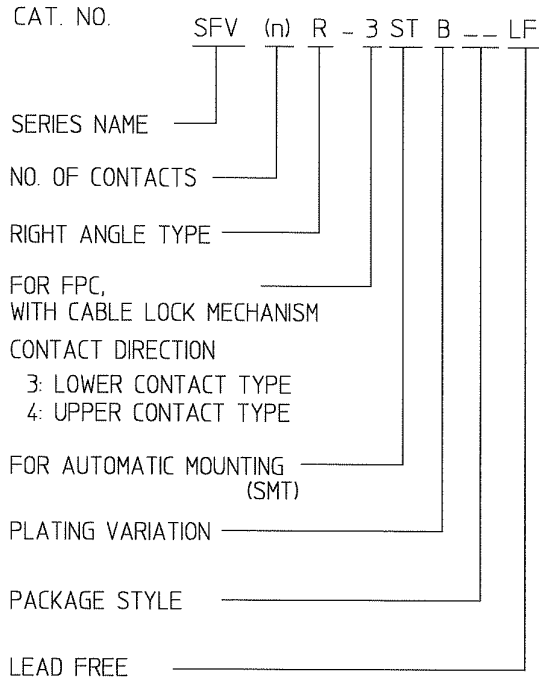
CAT. NO. SFV (n) R - 3 ST B __ LF

SERIES NAME

NO. OF CONTACTS

RIGHT ANGLE TYPE

FOR FPC,
WITH CABLE LOCK MECHANISM

CONTACT DIRECTION
3: LOWER CONTACT TYPE
4: UPPER CONTACT TYPE

FOR AUTOMATIC MOUNTING
(SMT)

PLATING VARIATION

PACKAGE STYLE

LEAD FREE